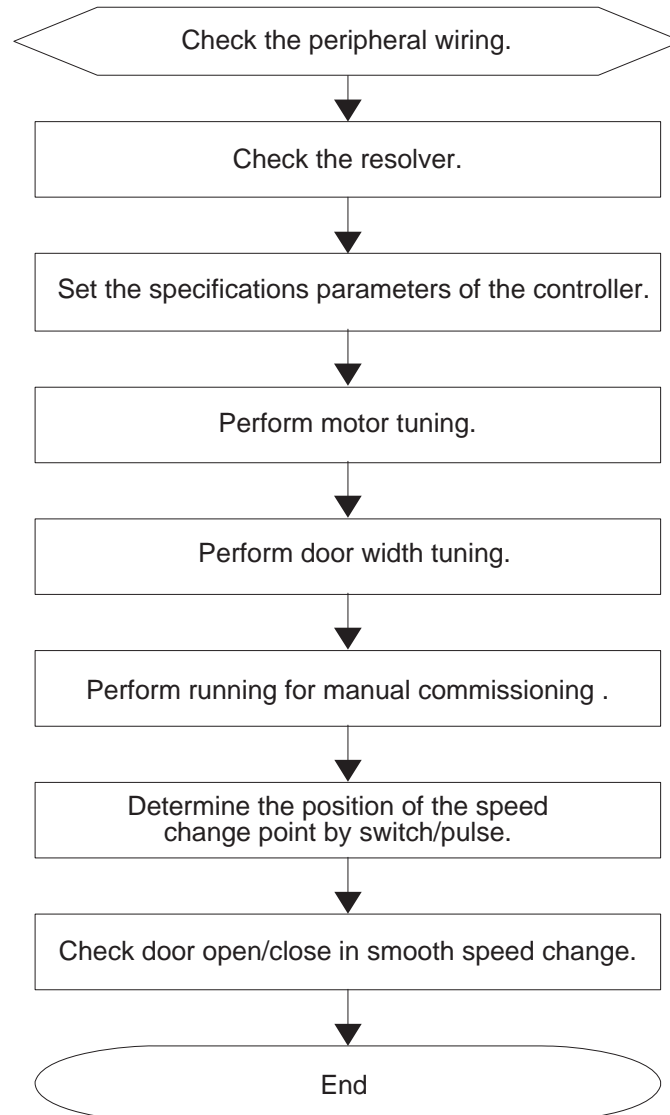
Check the peripheral wiring.

Check the resolver.

Set the specifications parameters of the controller.

Perform motor tuning.

Perform door width tuning.

Perform running for manual commissioning .

Determine the position of the speed change point by switch/pulse.

Check door open/close in smooth speed change.

End